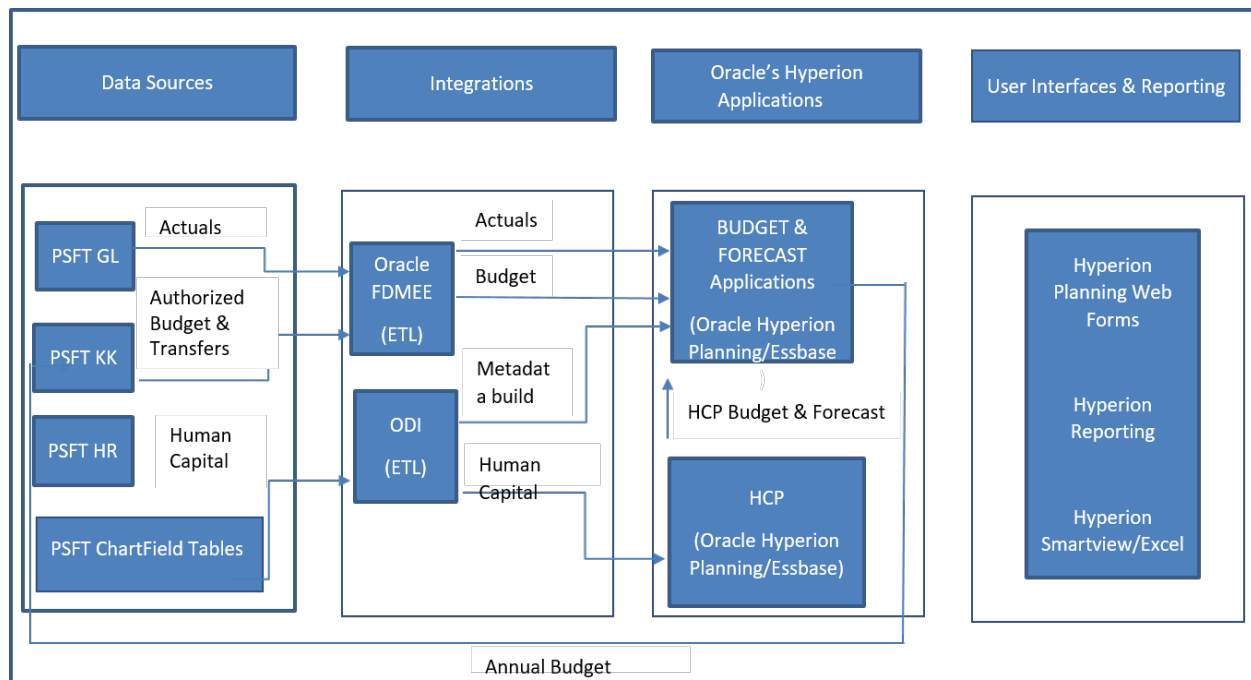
Data Sources

Integrations

Oracle's Hyperion Applications

User Interfaces & Reporting

PSFT GL

Actuals

Authorized Budget & Transfers

PSFT KK

PSFT HR

Human Capital

PSFT ChartField Tables

Actuals

Oracle FDMEE

(ETL)

Budget

Metadat a build

ODI

(ETL)

Human Capital

BUDGET & FORECAST Applications

(Oracle Hyperion Planning/Essbase

HCP Budget & Forecast

HCP

(Oracle Hyperion Planning/Essbase)

Hyperion Planning Web Forms

Hyperion Reporting

Hyperion Smartview/Excel

Annual Budget